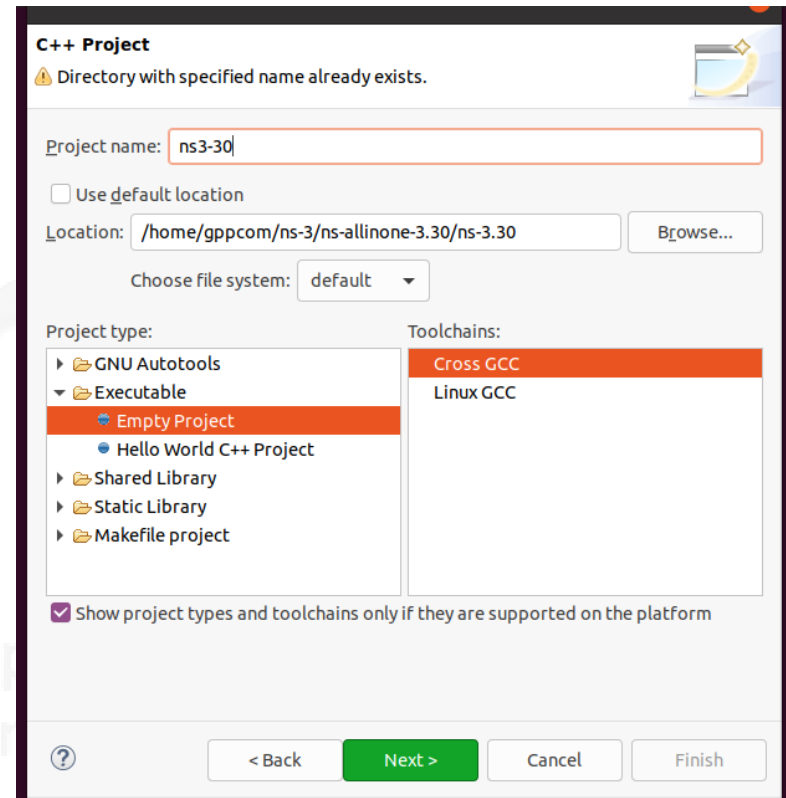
C++ Project
Directory with specified name already exists.

Project name: ns3-30

Use default location

Location: /home/gppcom/ns-3/ns-allinone-3.30/ns-3.30 Browse...

Choose file system: default

Project type:
GNU Autotools
Executable
Empty Project
Hello World C++ Project
Shared Library
Static Library
Makefile project

Toolchains:
Cross GCC
Linux GCC

Show project types and toolchains only if they are supported on the platform

?
< Back
Next >
Cancel
Finish